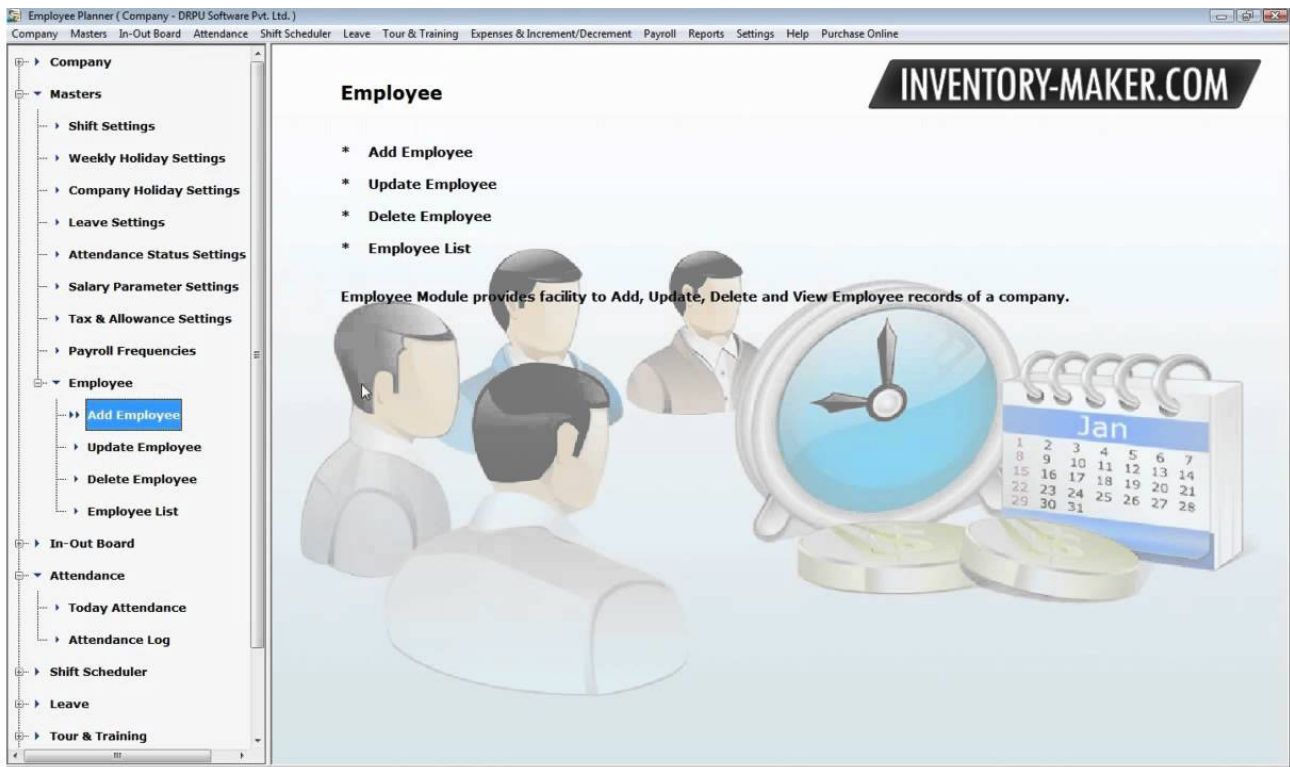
Employee Planner ( Company - DRPU Software Pvt. Ltd. )

Company Masters In-Out Board Attendance Shift Scheduler Leave Tour & Training Expenses & Increment/Decrement Payroll Reports Settings Help Purchase Online

Company
Masters
Shift Settings
Weekly Holiday Settings
Company Holiday Settings
Leave Settings
Attendance Status Settings
Salary Parameter Settings
Tax & Allowance Settings
Payroll Frequencies
Employee
Add Employee
Update Employee
Delete Employee
Employee List
In-Out Board
Attendance
Today Attendance
Attendance Log
Shift Scheduler
Leave
Tour & Training

INVENTORY-MAKER.COM

Employee

* Add Employee
* Update Employee
* Delete Employee
* Employee List

Employee Module provides facility to Add, Update, Delete and View Employee records of a company.

Jan
1 2 3 4 5 6 7
8 9 10 11 12 13 14
15 16 17 18 19 20 21
22 23 24 25 26 27 28
29 30 31